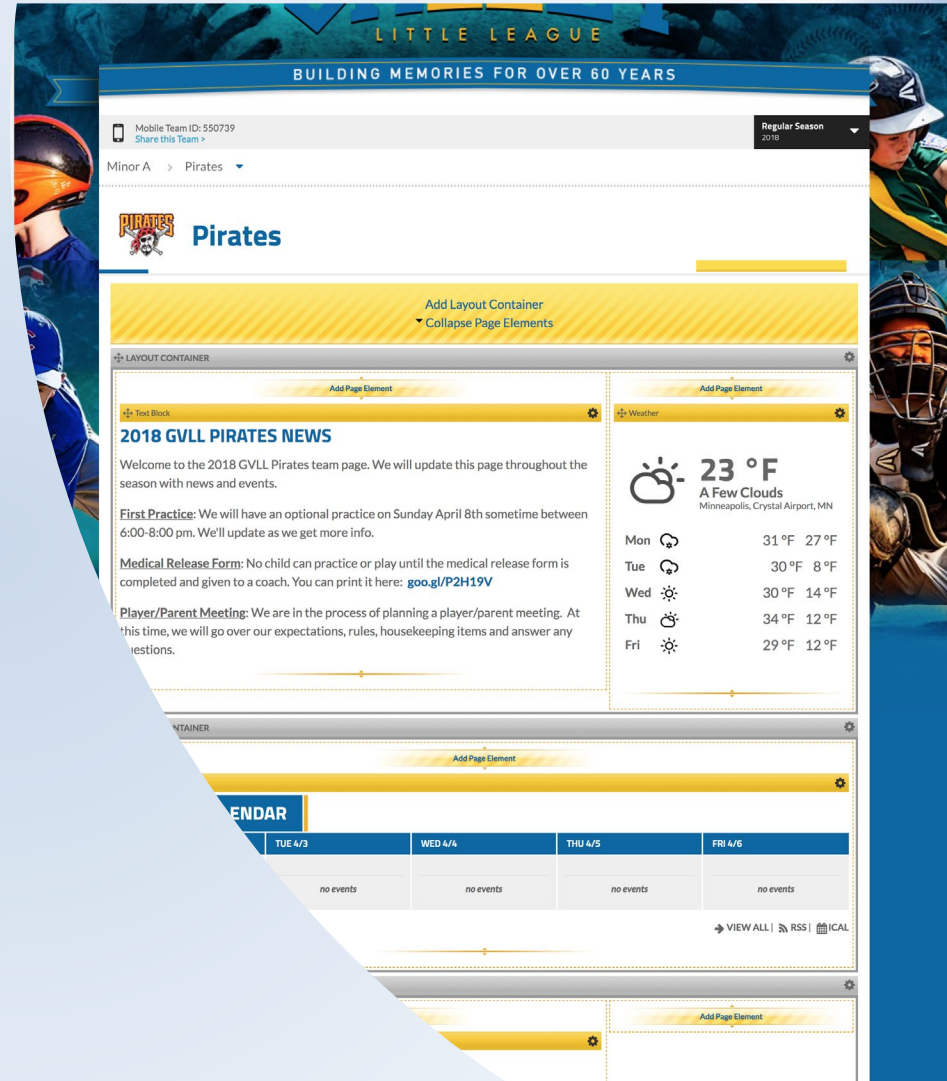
LITTLE LEAGUE

BUILDING MEMORIES FOR OVER 60 YEARS

Mobile Team ID: 550739
Share this Team >

Regular Season
2018

Minor A > Pirates

PIRATES

Pirates

Add Layout Container
Collapse Page Elements

LAYOUT CONTAINER

Add Page Element

Text Block

2018 GVLL PIRATES NEWS

Welcome to the 2018 GVLL Pirates team page. We will update this page throughout the season with news and events.

First Practice: We will have an optional practice on Sunday April 8th sometime between 6:00-8:00 pm. We'll update as we get more info.

Medical Release Form: No child can practice or play until the medical release form is completed and given to a coach. You can print it here: goo.gl/P2H19V

Player/Parent Meeting: We are in the process of planning a player/parent meeting. At this time, we will go over our expectations, rules, housekeeping items and answer any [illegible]uestions.

Add Page Element

Weather

23 °F
A Few Clouds
Minneapolis, Crystal Airport, MN

| Mon | 31 °F | 27 °F |
|---|---|---|
| Tue | 30 °F | 8 °F |
| Wed | 30 °F | 14 °F |
| Thu | 34 °F | 12 °F |
| Fri | 29 °F | 12 °F |

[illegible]NTAINER

Add Page Element

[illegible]ENDAR

| TUE 4/3 | WED 4/4 | THU 4/5 | FRI 4/6 |
|---|---|---|---|
| no events | no events | no events | no events |

VIEW ALL | RSS | ICAL

Add Page Element